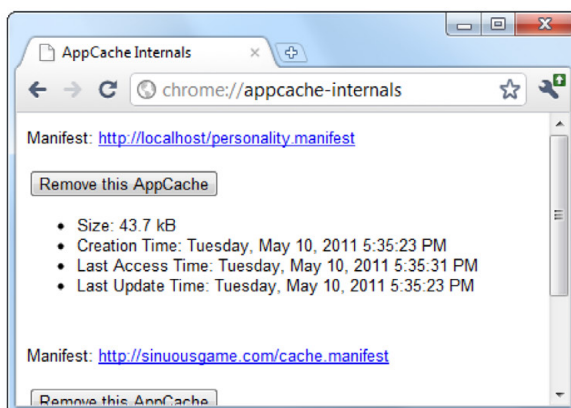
AppCache Internals

chrome://appcache-internals

Manifest: http://localhost/personality.manifest

Remove this AppCache

- Size: 43.7 kB
- Creation Time: Tuesday, May 10, 2011 5:35:23 PM
- Last Access Time: Tuesday, May 10, 2011 5:35:31 PM
- Last Update Time: Tuesday, May 10, 2011 5:35:23 PM

Manifest: http://sinuousgame.com/cache.manifest

Remove this AppCache